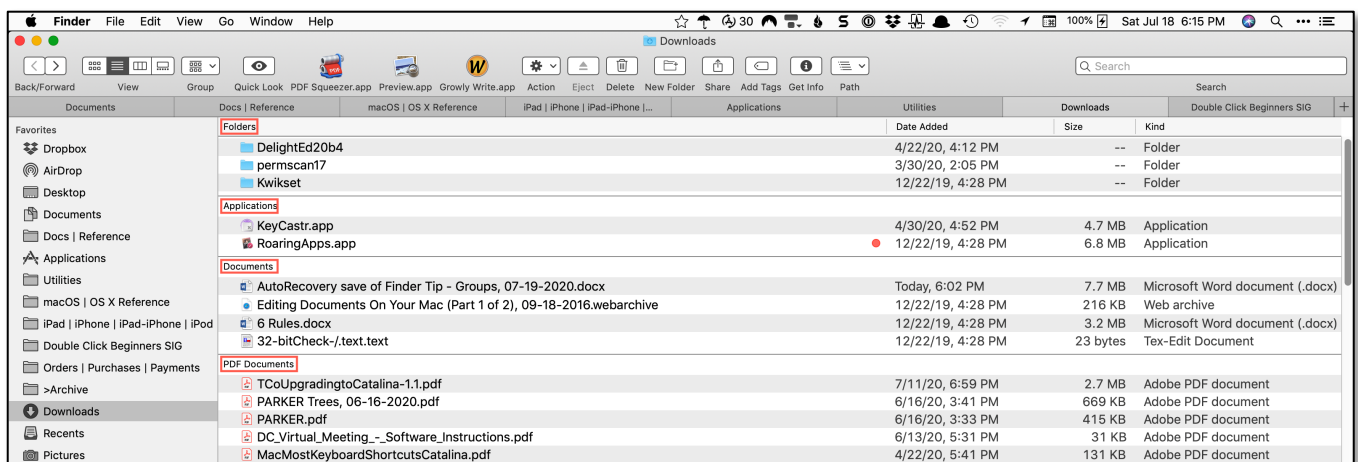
Finder File Edit View Go Window Help

30 100% Sat Jul 18 6:15 PM

Downloads

Back/Forward View Group Quick Look PDF Squeezer.app Preview.app Growly Write.app Action Eject Delete New Folder Share Add Tags Get Info Path

Search

Search

Documents | Docs | Reference | macOS | OS X Reference | iPad | iPhone | iPad-iPhone |... | Applications | Utilities | Downloads | Double Click Beginners SIG

Favorites
Dropbox
AirDrop
Desktop
Documents
Docs | Reference
Applications
Utilities
macOS | OS X Reference
iPad | iPhone | iPad-iPhone | iPod
Double Click Beginners SIG
Orders | Purchases | Payments
>Archive
Downloads
Recents
Pictures

| Folders | Date Added | Size | Kind |
|---|---|---|---|
| DelightEd20b4 | 4/22/20, 4:12 PM | -- | Folder |
| permscan17 | 3/30/20, 2:05 PM | -- | Folder |
| Kwikset | 12/22/19, 4:28 PM | -- | Folder |
| Applications | | | |
| KeyCastr.app | 4/30/20, 4:52 PM | 4.7 MB | Application |
| RoaringApps.app | 12/22/19, 4:28 PM | 6.8 MB | Application |
| Documents | | | |
| AutoRecovery save of Finder Tip - Groups, 07-19-2020.docx | Today, 6:02 PM | 7.7 MB | Microsoft Word document (.docx) |
| Editing Documents On Your Mac (Part 1 of 2), 09-18-2016.webarchive | 12/22/19, 4:28 PM | 216 KB | Web archive |
| 6 Rules.docx | 12/22/19, 4:28 PM | 3.2 MB | Microsoft Word document (.docx) |
| 32-bitCheck-/.text.text | 12/22/19, 4:28 PM | 23 bytes | Tex-Edit Document |
| PDF Documents | | | |
| TCoUpgradingtoCatalina-1.1.pdf | 7/11/20, 6:59 PM | 2.7 MB | Adobe PDF document |
| PARKER Trees, 06-16-2020.pdf | 6/16/20, 3:41 PM | 669 KB | Adobe PDF document |
| PARKER.pdf | 6/16/20, 3:33 PM | 415 KB | Adobe PDF document |
| DC_Virtual_Meeting_-_Software_Instructions.pdf | 6/13/20, 5:31 PM | 31 KB | Adobe PDF document |
| MacMostKeyboardShortcutsCatalina.pdf | 4/22/20, 5:41 PM | 131 KB | Adobe PDF document |